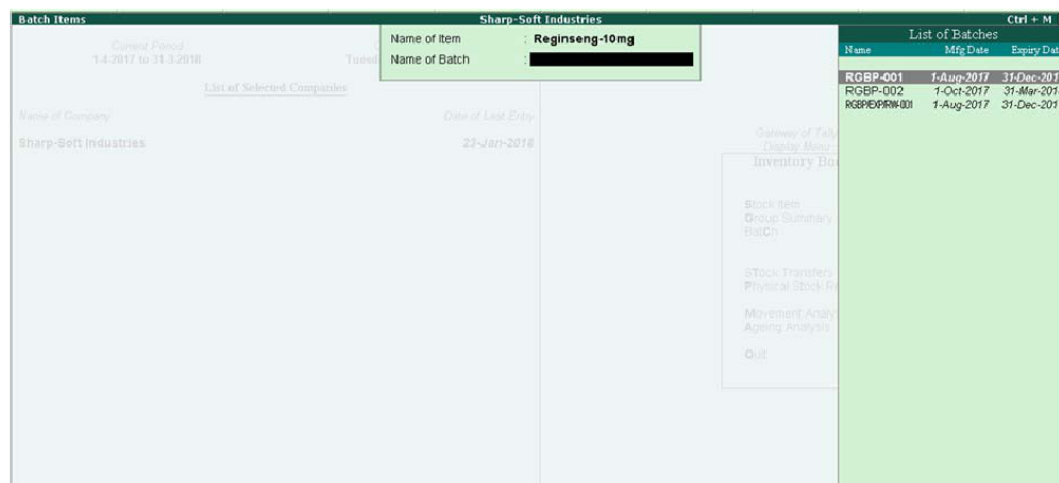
Batch Items Sharp-Soft Industries Ctrl + M

Current Period
1-4-2017 to 31-3-2018

Tuesd

List of Selected Companies

Name of Company Date of Last Entry

Sharp-Soft Industries 22-Jan-2018

Name of Item : Reginseng-10mg
Name of Batch :

Gateway of Tally
Display Menu

Inventory Bo

Stock Item
Group Summary
BatCh

STock Transfers
Physical Stock R

Movement Analy
Ageing Analysis

Quit

List of Batches

| Name | Mfg Date | Expiry Dat |
|---|---|---|
| RGBP-001 | 1-Aug-2017 | 31-Dec-201 |
| RGBP-002 | 1-Oct-2017 | 31-Mar-201 |
| RGBP/EXP/RW-001 | 1-Aug-2017 | 31-Dec-201 |